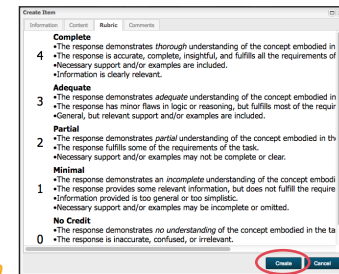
Create Item

Information | Content | Rubric | Comments

4
Complete
•The response demonstrates *thorough* understanding of the concept embodied in
•The response is accurate, complete, insightful, and fulfills all the requirements of
•Necessary support and/or examples are included.
•Information is clearly relevant.

3
Adequate
•The response demonstrates *adequate* understanding of the concept embodied in
•The response has minor flaws in logic or reasoning, but fulfills most of the requir
•General, but relevant support and/or examples are included.

2
Partial
•The response demonstrates *partial* understanding of the concept embodied in th
•The response fulfills some of the requirements of the task.
•Necessary support and/or examples may not be complete or clear.

1
Minimal
•The response demonstrates an *incomplete* understanding of the concept embodi
•The response provides some relevant information, but does not fulfill the require
•Information provided is too general or too simplistic.
•Necessary support and/or examples may be incomplete or omitted.

0
No Credit
•The response demonstrates *no understanding* of the concept embodied in the ta
•The response is inaccurate, confused, or irrelevant.

Create | Cancel